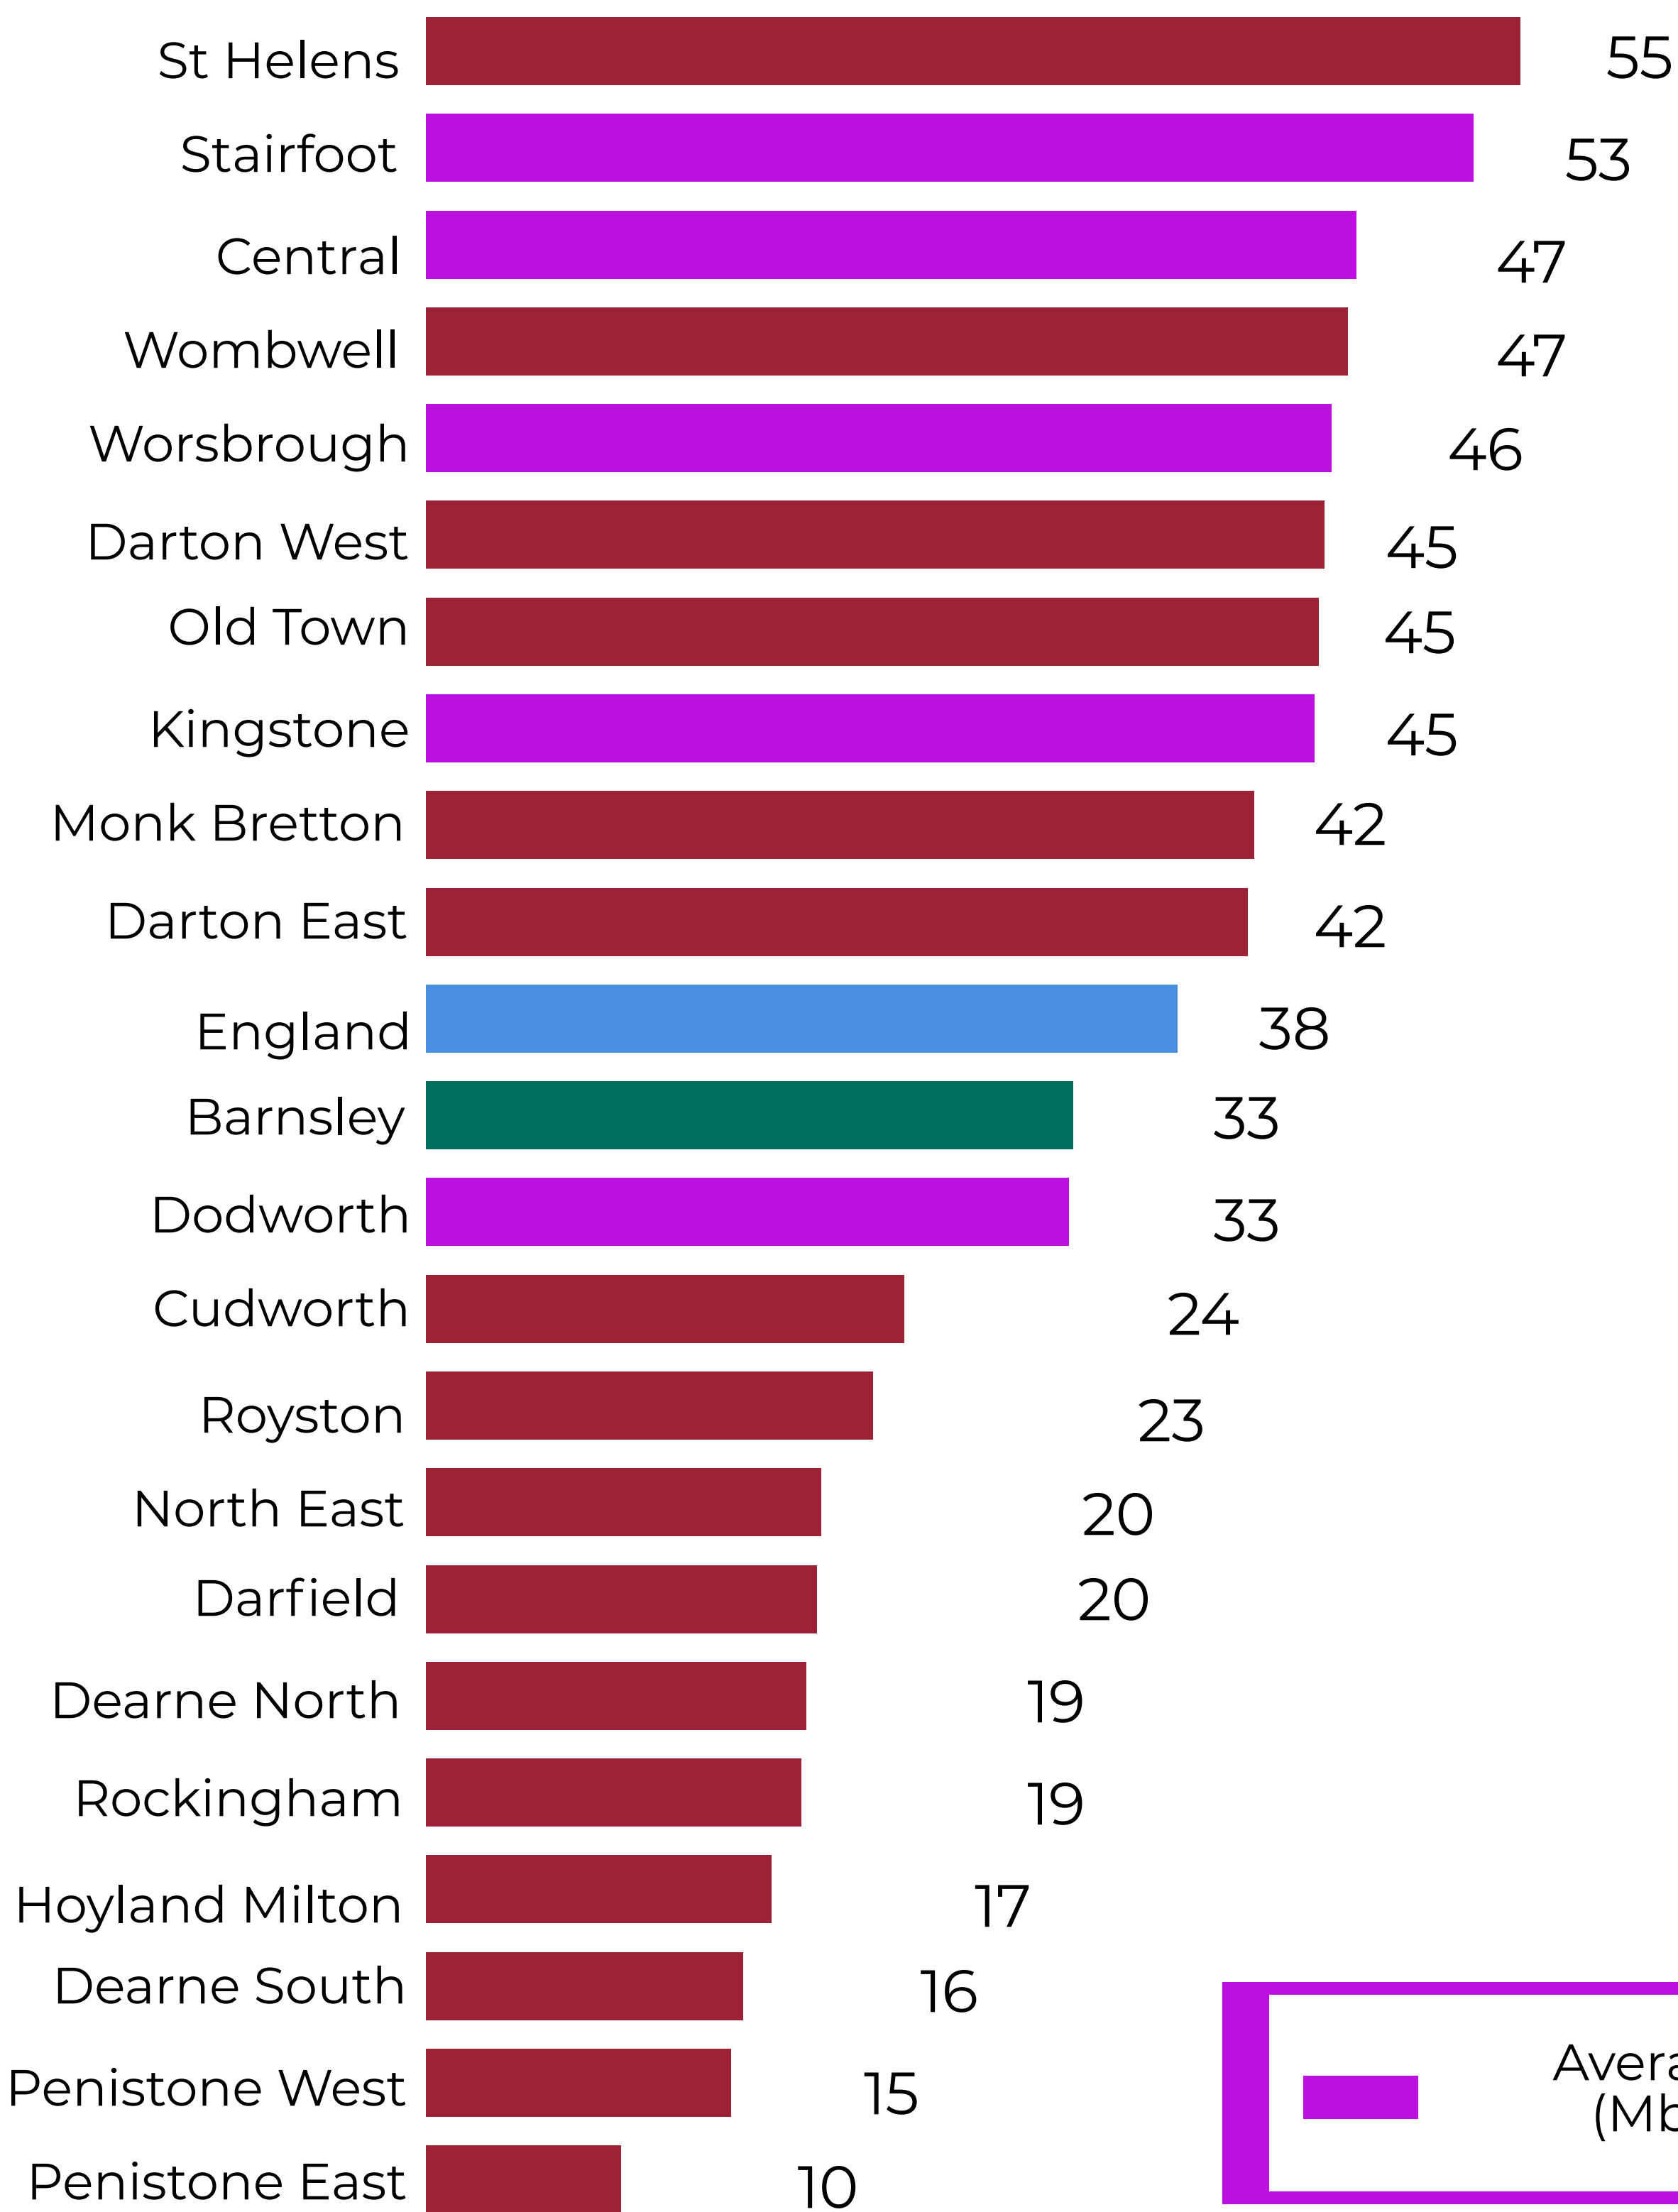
| | |
|---|---|
| St Helens | 55 |
| Stairfoot | 53 |
| Central | 47 |
| Wombwell | 47 |
| Worsbrough | 46 |
| Darton West | 45 |
| Old Town | 45 |
| Kingstone | 45 |
| Monk Bretton | 42 |
| Darton East | 42 |
| England | 38 |
| Barnsley | 33 |
| Dodworth | 33 |
| Cudworth | 24 |
| Royston | 23 |
| North East | 20 |
| Darfield | 20 |
| Dearne North | 19 |
| Rockingham | 19 |
| Hoyland Milton | 17 |
| Dearne South | 16 |
| Penistone West | 15 |
| Penistone East | 10 |

Avera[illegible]
(Mb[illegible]